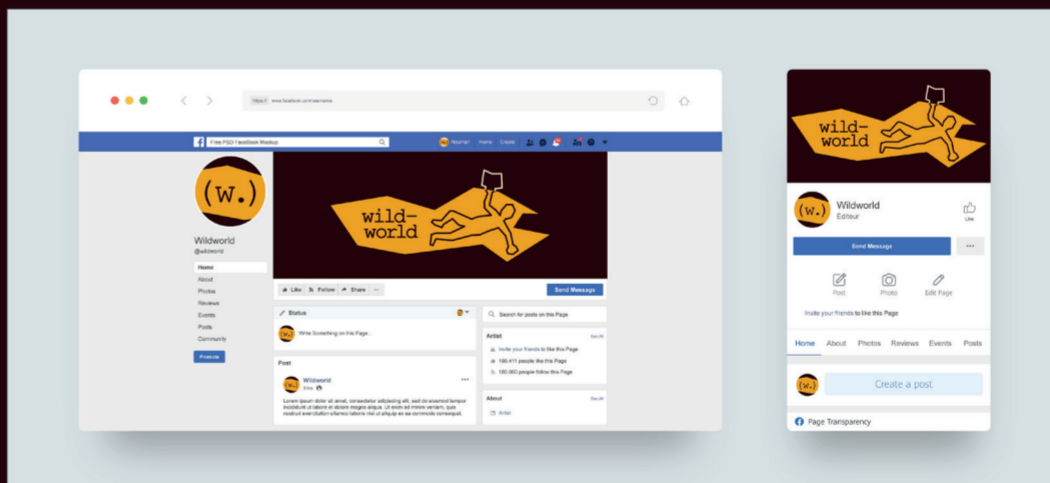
https:// www.facebook.com/username

Free PSD Facebook Mockup

Noman Home Create

(w.)

wild-world

Wildworld
@wildworld

Home
About
Photos
Reviews
Events
Posts
Community

Promote

Like Follow Share ···

Send Message

Status

Write Something on this Page...

Post

Wildworld
8 hrs

Lorem ipsum dolor sit amet, consectetur adipiscing elit, sed do eiusmod tempor incididunt ut labore et dolore magna aliqua. Ut enim ad minim veniam, quis nostrud exercitation ullamco laboris nisi ut aliquip ex ea commodo consequat.

Search for posts on this Page

Artist See All

Invite your friends to like this Page
150.411 people like this Page
150.000 people follow this Page

About See All

Artist

wild-world

(w.)

Wildworld
Éditeur

Like

Send Message

···

Post Photo Edit Page

Invite your friends to like this Page

Home About Photos Reviews Events Posts

Create a post

Page Transparency